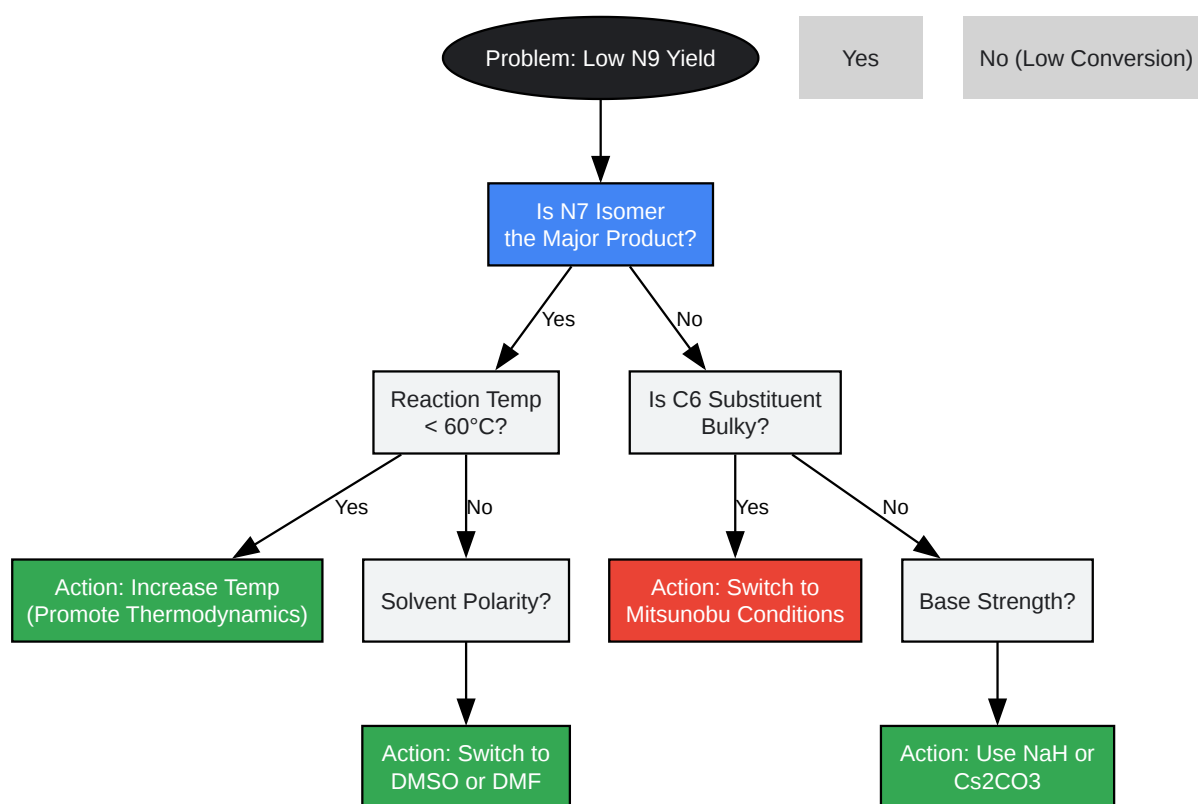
Problem: Low N9 Yield

Yes

No (Low Conversion)

Is N7 Isomer the Major Product?

Yes

No

Reaction Temp < 60°C?

Is C6 Substituent Bulky?

Yes

No

Yes

No

Action: Increase Temp (Promote Thermodynamics)

Solvent Polarity?

Action: Switch to Mitsunobu Conditions

Base Strength?

Action: Switch to DMSO or DMF

Action: Use NaH or Cs2CO3